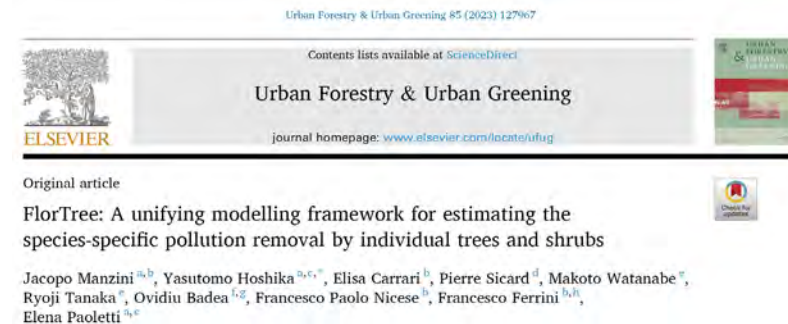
Urban Forestry & Urban Greening 85 (2023) 127967

Contents lists available at ScienceDirect

Urban Forestry & Urban Greening

journal homepage: www.elsevier.com/locate/ufug

ELSEVIER

URBAN FORESTRY & URBAN GREENING

Original article

Check for updates

FlorTree: A unifying modelling framework for estimating the species-specific pollution removal by individual trees and shrubs

Jacopo Manzini$^{a,b}$, Yasutomo Hoshika$^{a,c,*}$, Elisa Carrari$^{b}$, Pierre Sicard$^{d}$, Makoto Watanabe$^{e}$, Ryoji Tanaka$^{e}$, Ovidiu Badea$^{f,g}$, Francesco Paolo Nicese$^{b}$, Francesco Ferrini$^{b,h}$, Elena Paoletti$^{a,c}$